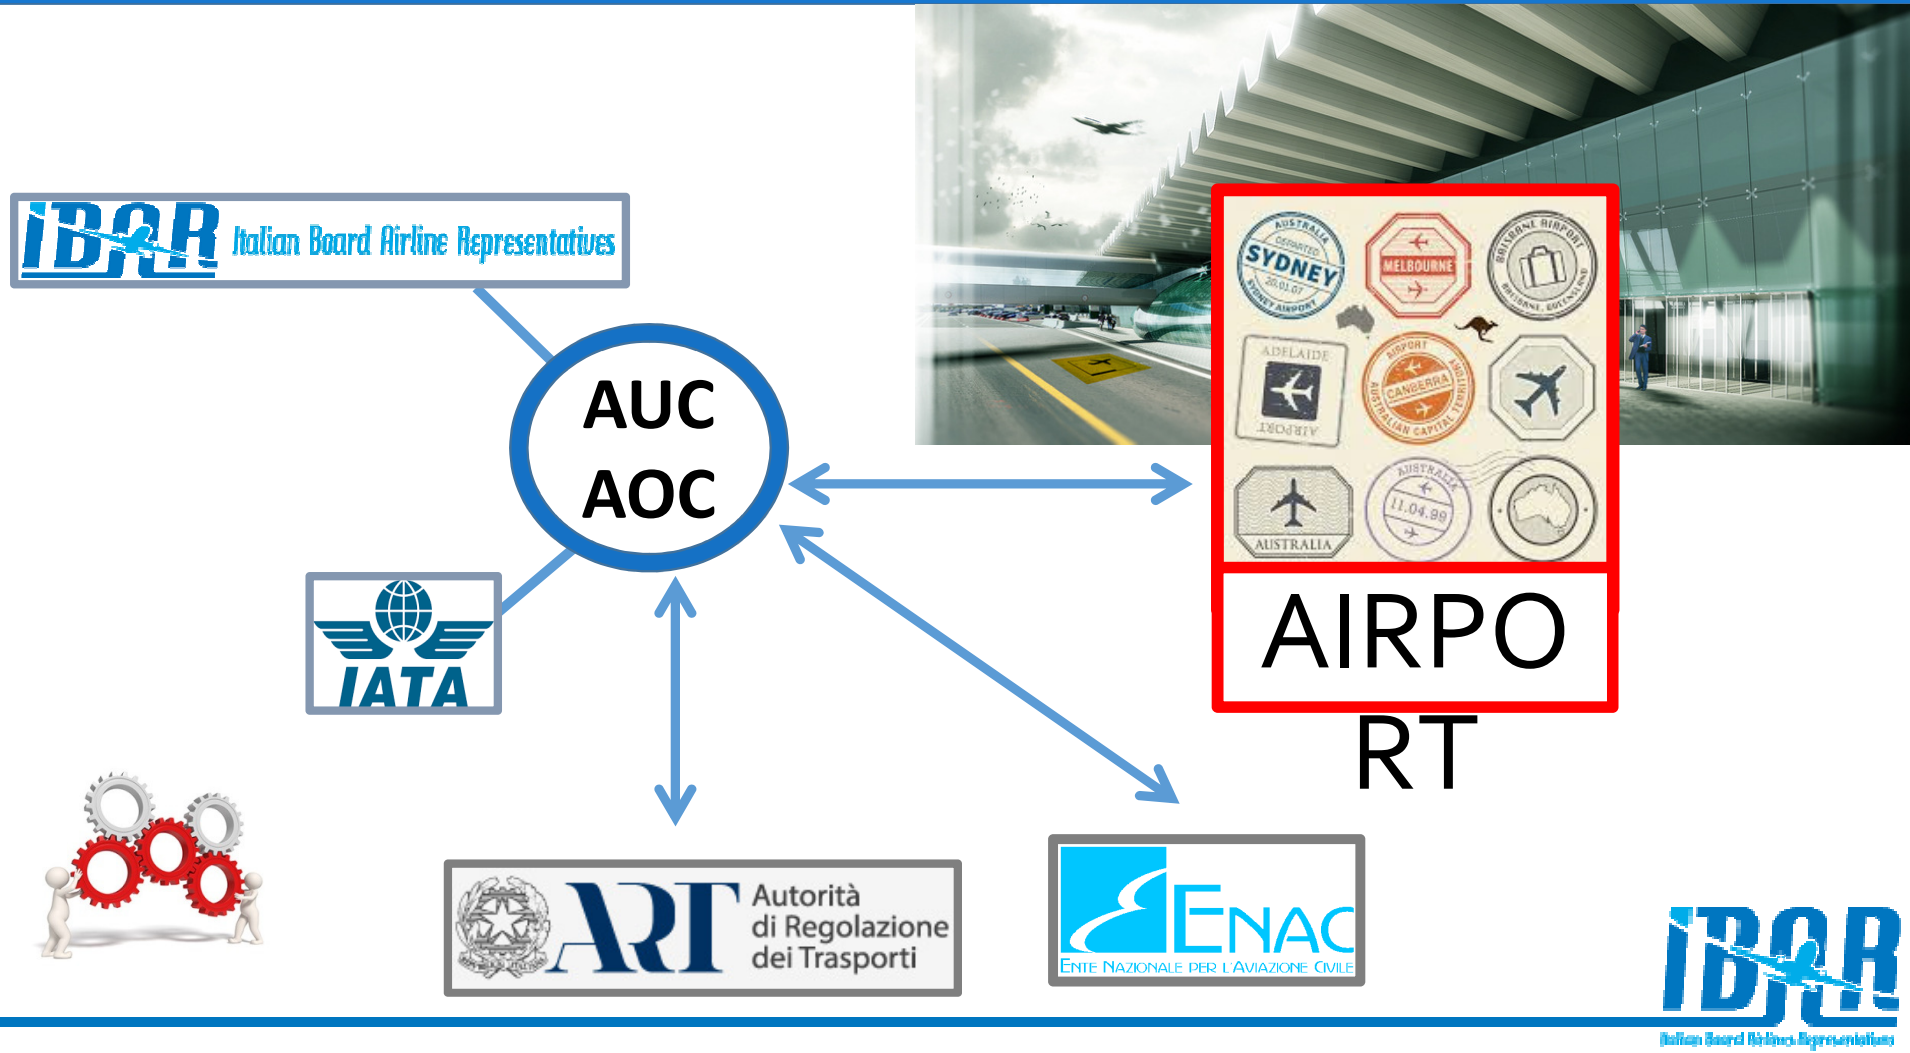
IBAR Italian Board Airline Representatives

AUC
AOC

IATA

AUSTRALIA DEPARTED SYDNEY 20.01.07 SYDNEY AIRPORT

MELBOURNE

BRISBANE AIRPORT BRISBANE, QUEENSLAND

ADELAIDE AIRPORT

AIRPORT CANBERRA AUSTRALIAN CAPITAL TERRITORY

AUSTRALIA

AUSTRALIA 11.04.99

AIRPO
RT

ART Autorità di Regolazione dei Trasporti

ENAC
ENTE NAZIONALE PER L'AVIAZIONE CIVILE

IBAR
Italian Board Airline Representatives